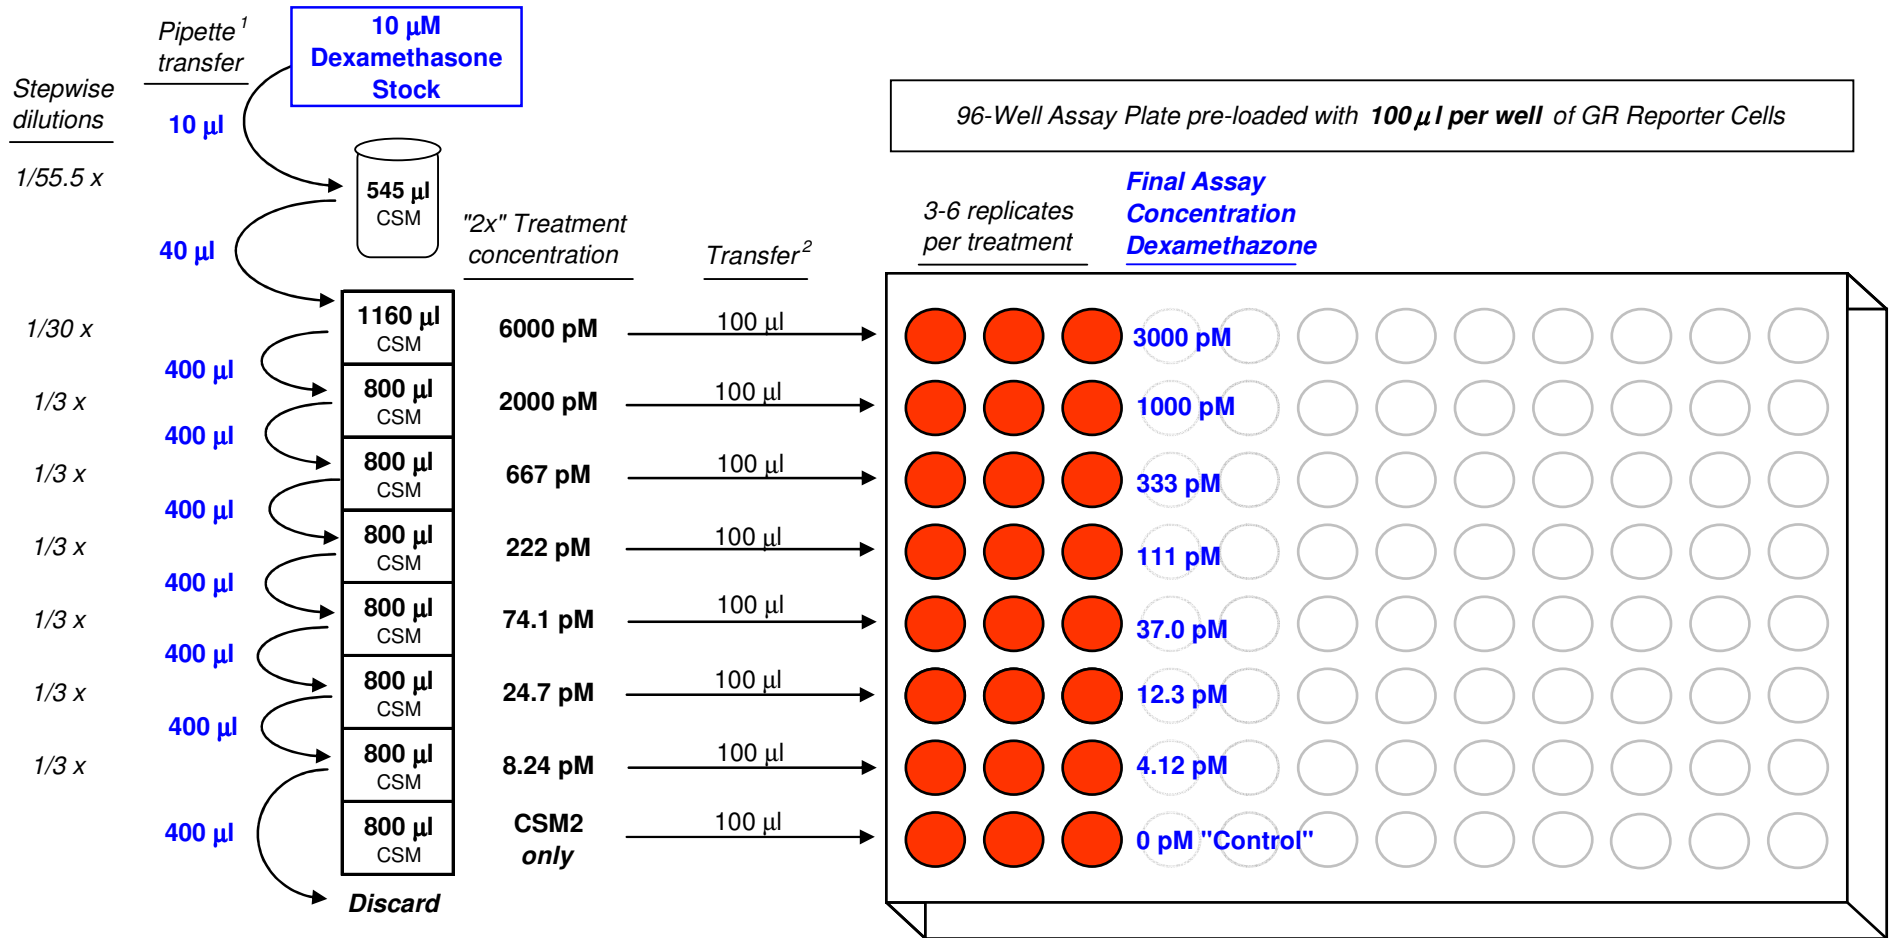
Stepwise dilutions

Pipette$^1$ transfer

10 µM Dexamethasone Stock

10 µl

1/55.5 x

545 µl CSM

40 µl

"2x" Treatment concentration

Transfer$^2$

96-Well Assay Plate pre-loaded with 100 µl per well of GR Reporter Cells

3-6 replicates per treatment

Final Assay Concentration Dexamethazone

1/30 x

1160 µl CSM

6000 pM

100 µl

3000 pM

400 µl

1/3 x

800 µl CSM

2000 pM

100 µl

1000 pM

400 µl

1/3 x

800 µl CSM

667 pM

100 µl

333 pM

400 µl

1/3 x

800 µl CSM

222 pM

100 µl

111 pM

400 µl

1/3 x

800 µl CSM

74.1 pM

100 µl

37.0 pM

400 µl

1/3 x

800 µl CSM

24.7 pM

100 µl

12.3 pM

400 µl

1/3 x

800 µl CSM

8.24 pM

100 µl

4.12 pM

400 µl

800 µl CSM

CSM2 only

100 µl

0 pM "Control"

Discard